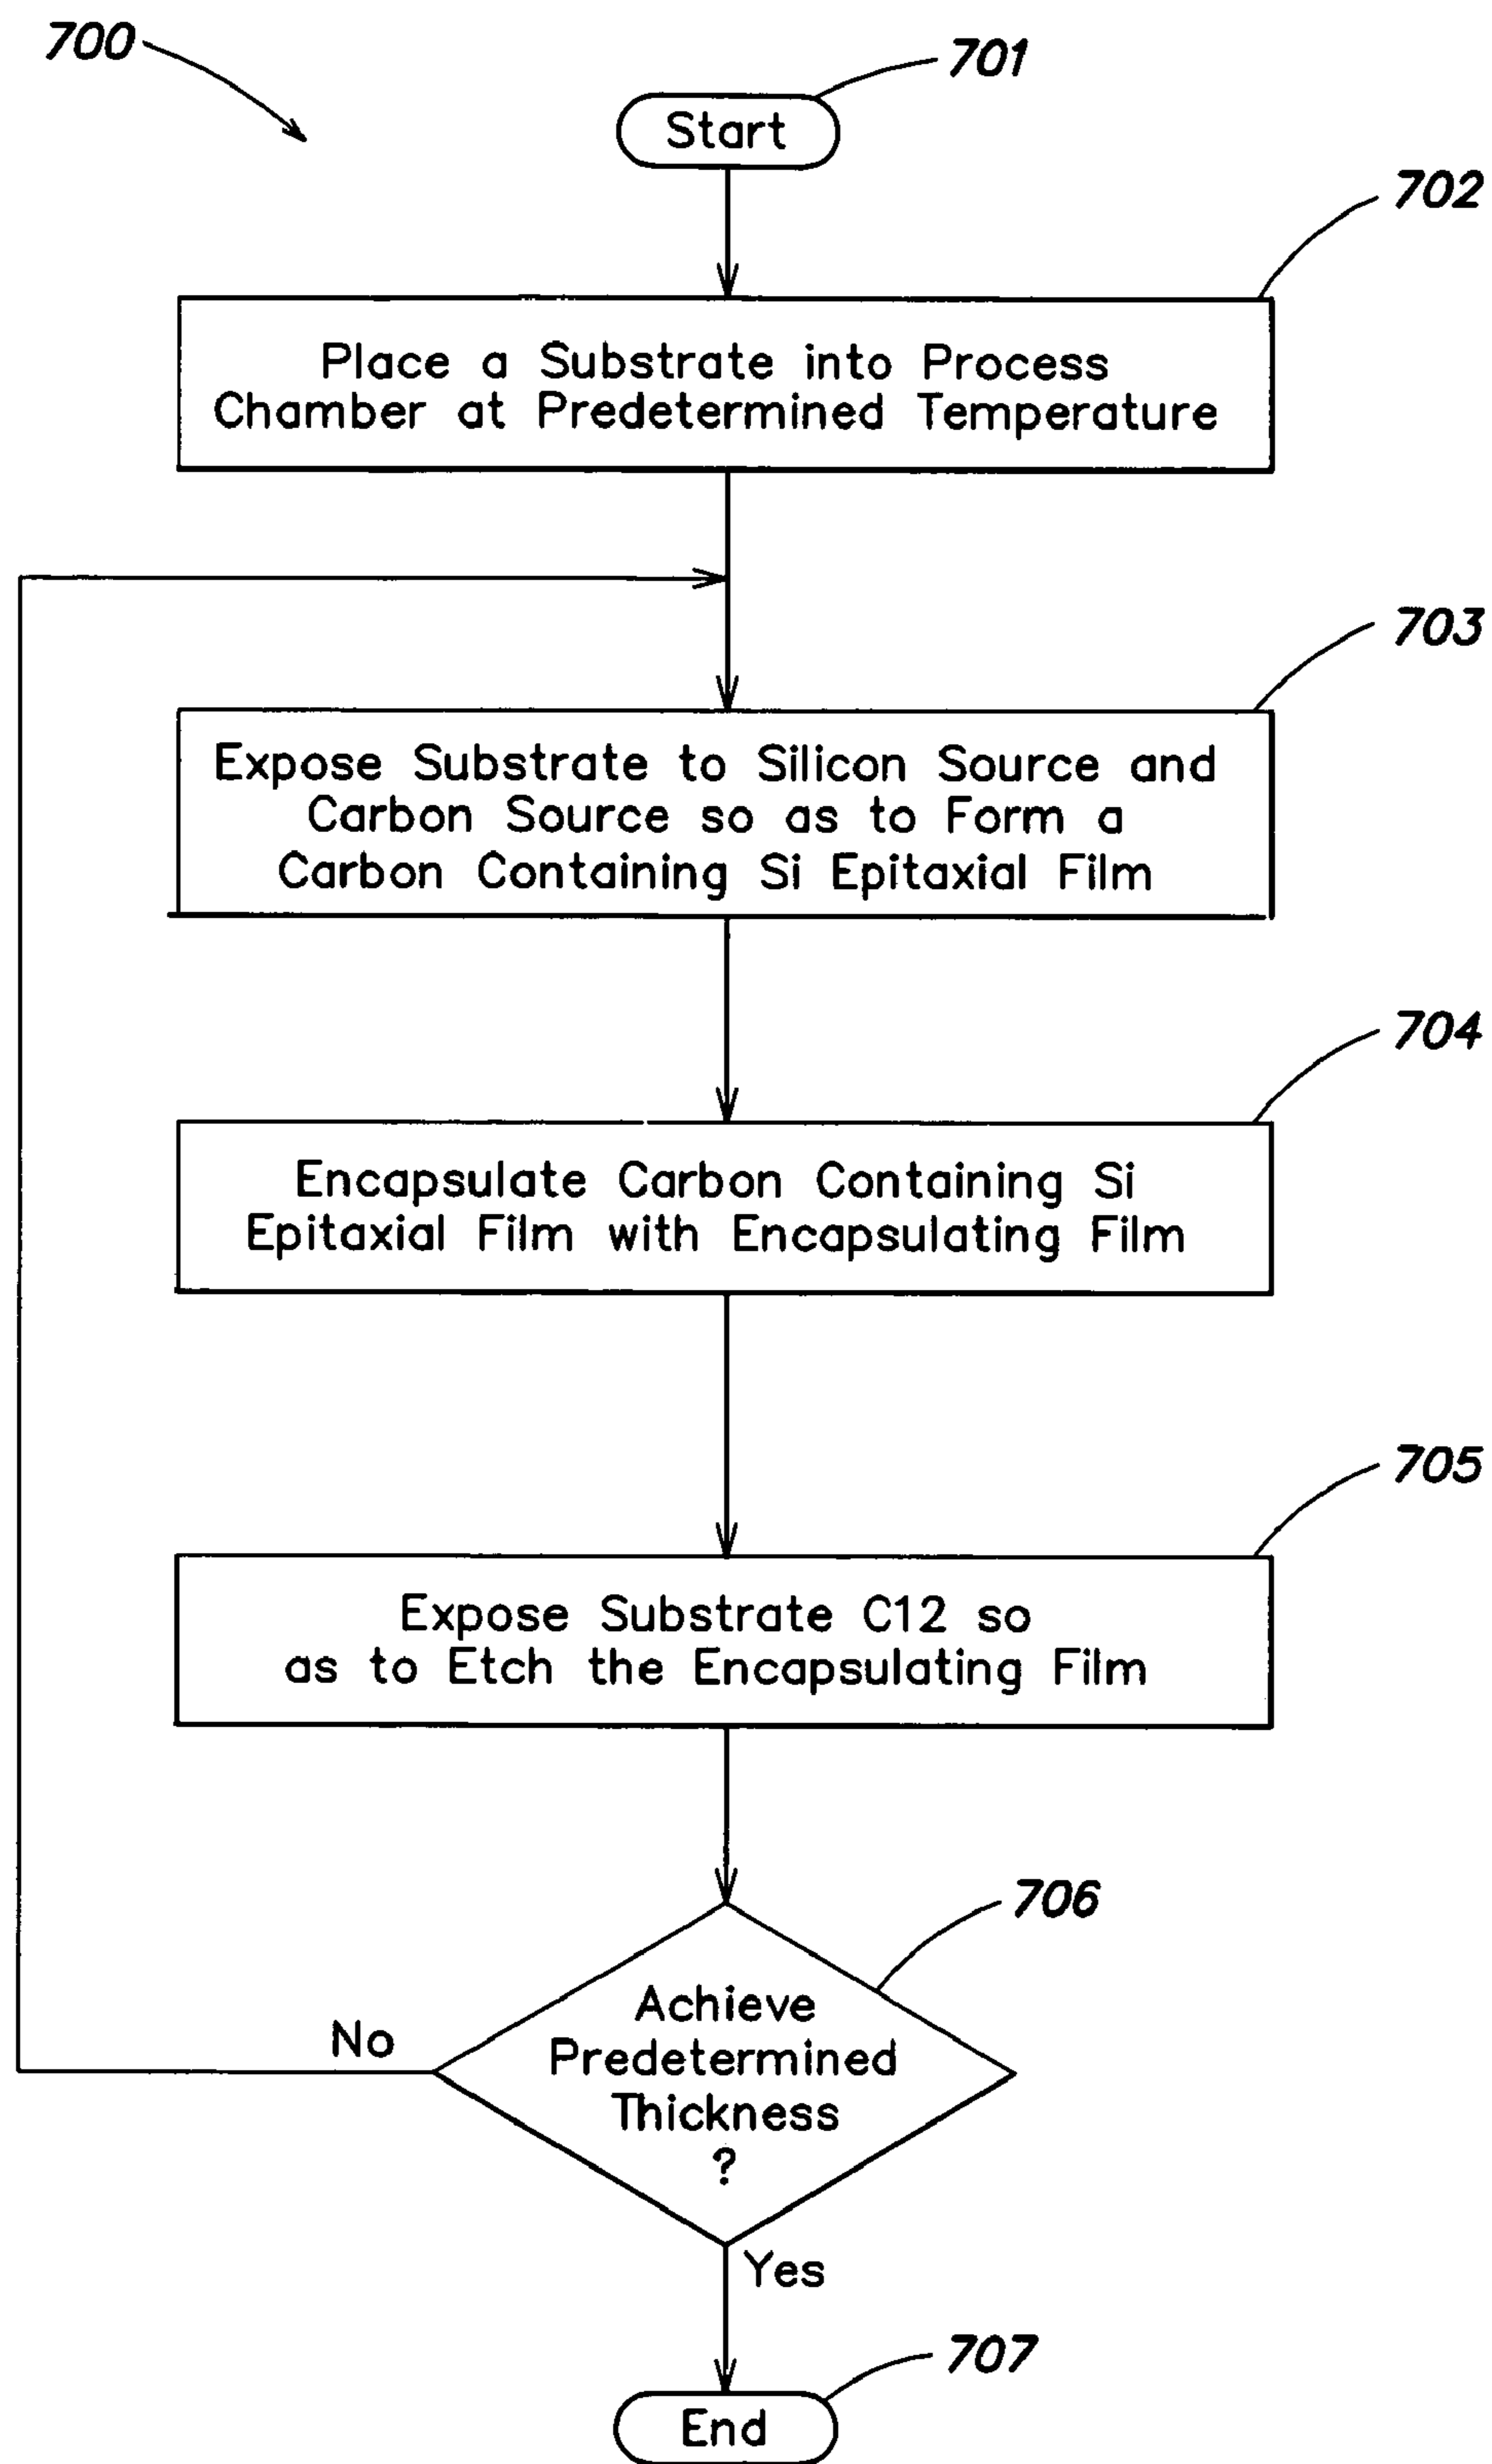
700

701

Start

702

Place a Substrate into Process Chamber at Predetermined Temperature

703

Expose Substrate to Silicon Source and Carbon Source so as to Form a Carbon Containing Si Epitaxial Film

704

Encapsulate Carbon Containing Si Epitaxial Film with Encapsulating Film

705

Expose Substrate C12 so as to Etch the Encapsulating Film

706

Achieve Predetermined Thickness ?

No

Yes

707

End